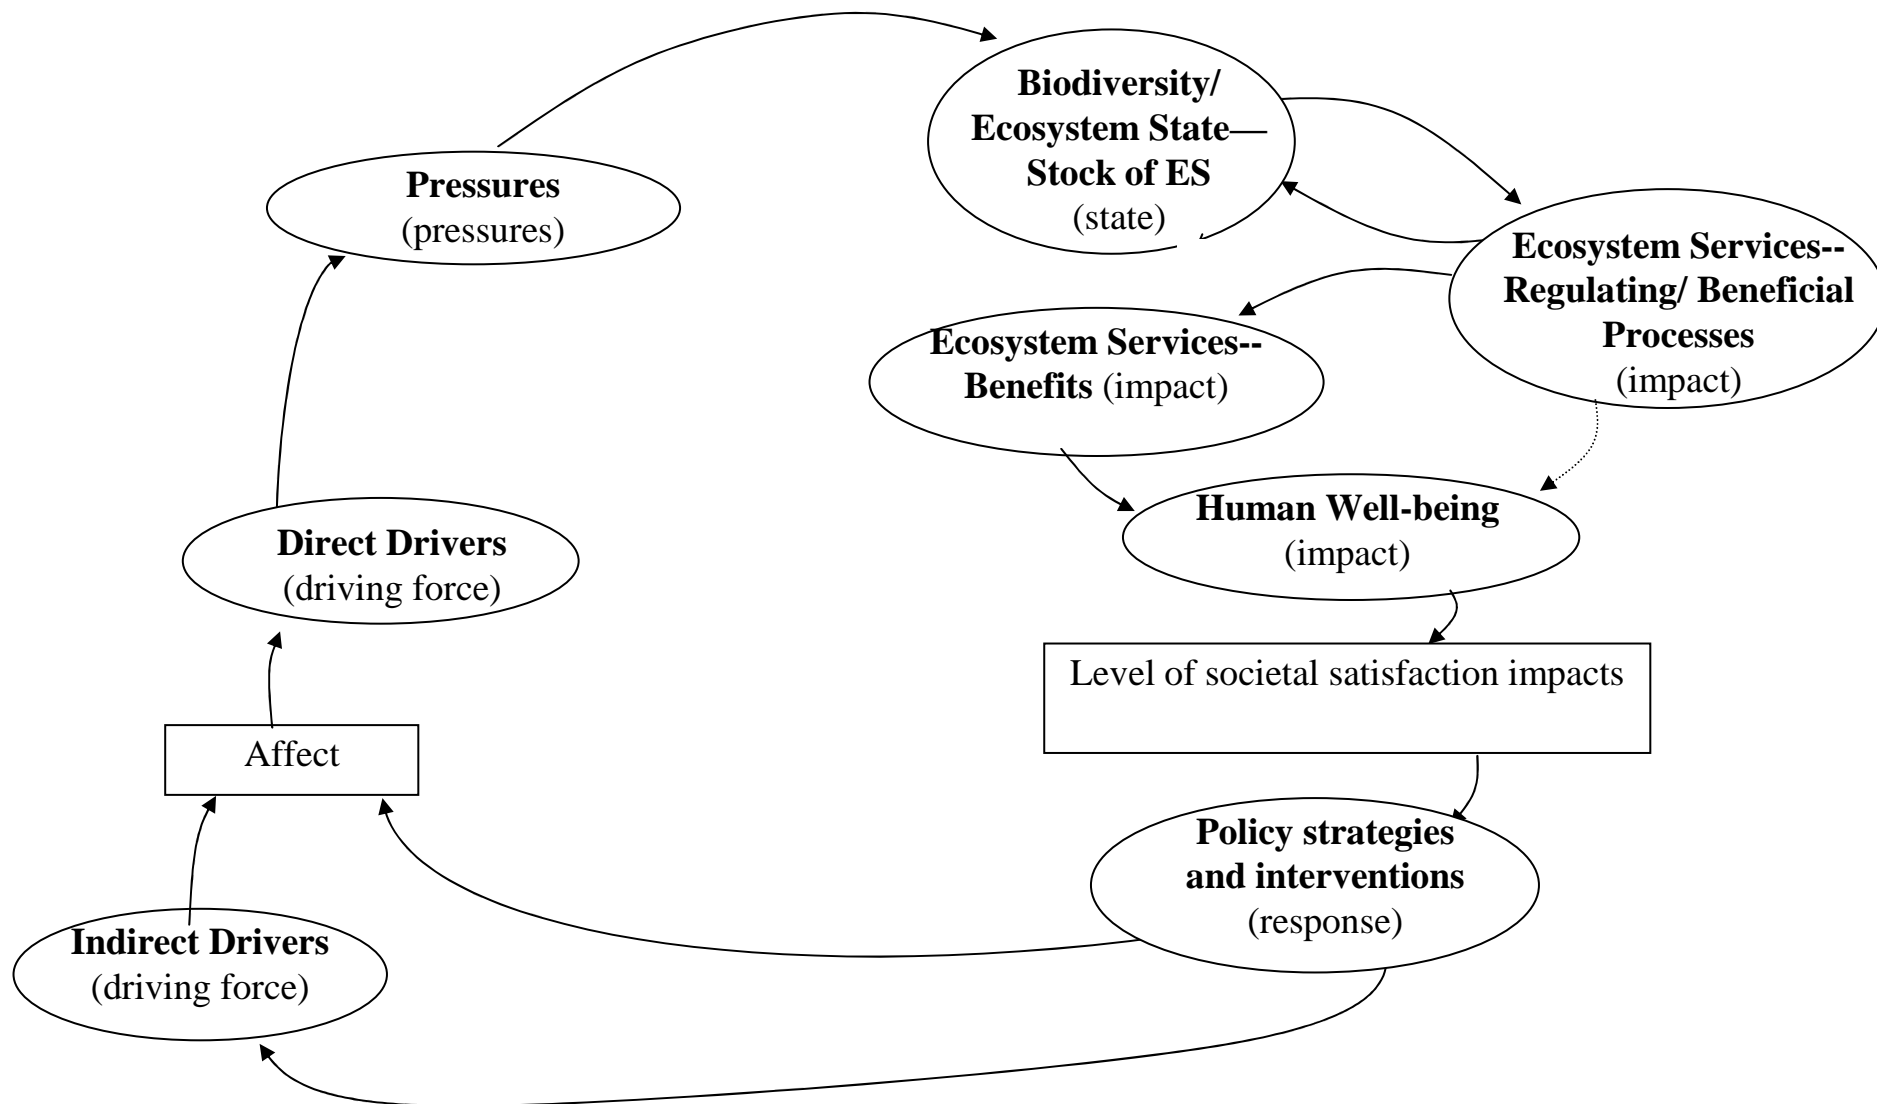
Biodiversity/ Ecosystem State— Stock of ES (state)

Pressures (pressures)

Ecosystem Services-- Regulating/ Beneficial Processes (impact)

Ecosystem Services-- Benefits (impact)

Human Well-being (impact)

Direct Drivers (driving force)

Level of societal satisfaction impacts

Affect

Policy strategies and interventions (response)

Indirect Drivers (driving force)